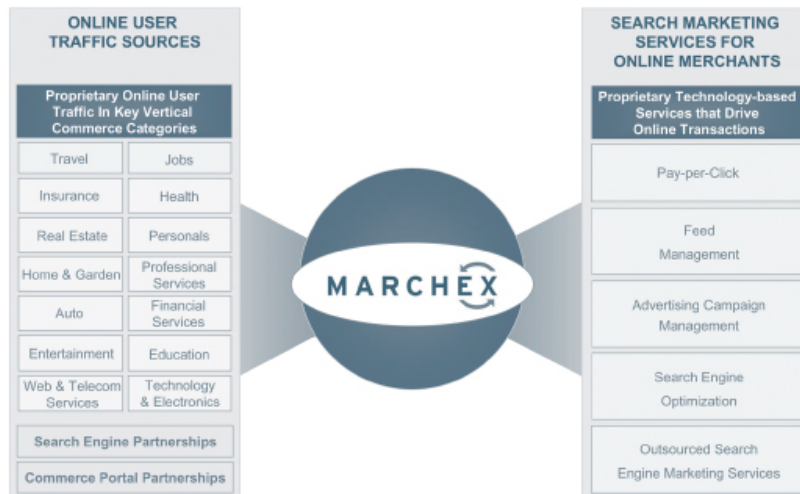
ONLINE USER TRAFFIC SOURCES

Proprietary Online User Traffic In Key Vertical Commerce Categories

| | |
|---|---|
| Travel | Jobs |
| Insurance | Health |
| Real Estate | Personals |
| Home & Garden | Professional Services |
| Auto | Financial Services |
| Entertainment | Education |
| Web & Telecom Services | Technology & Electronics |

Search Engine Partnerships

Commerce Portal Partnerships

MARCHEX

SEARCH MARKETING SERVICES FOR ONLINE MERCHANTS

Proprietary Technology-based Services that Drive Online Transactions

Pay-per-Click

Feed Management

Advertising Campaign Management

Search Engine Optimization

Outsourced Search Engine Marketing Services